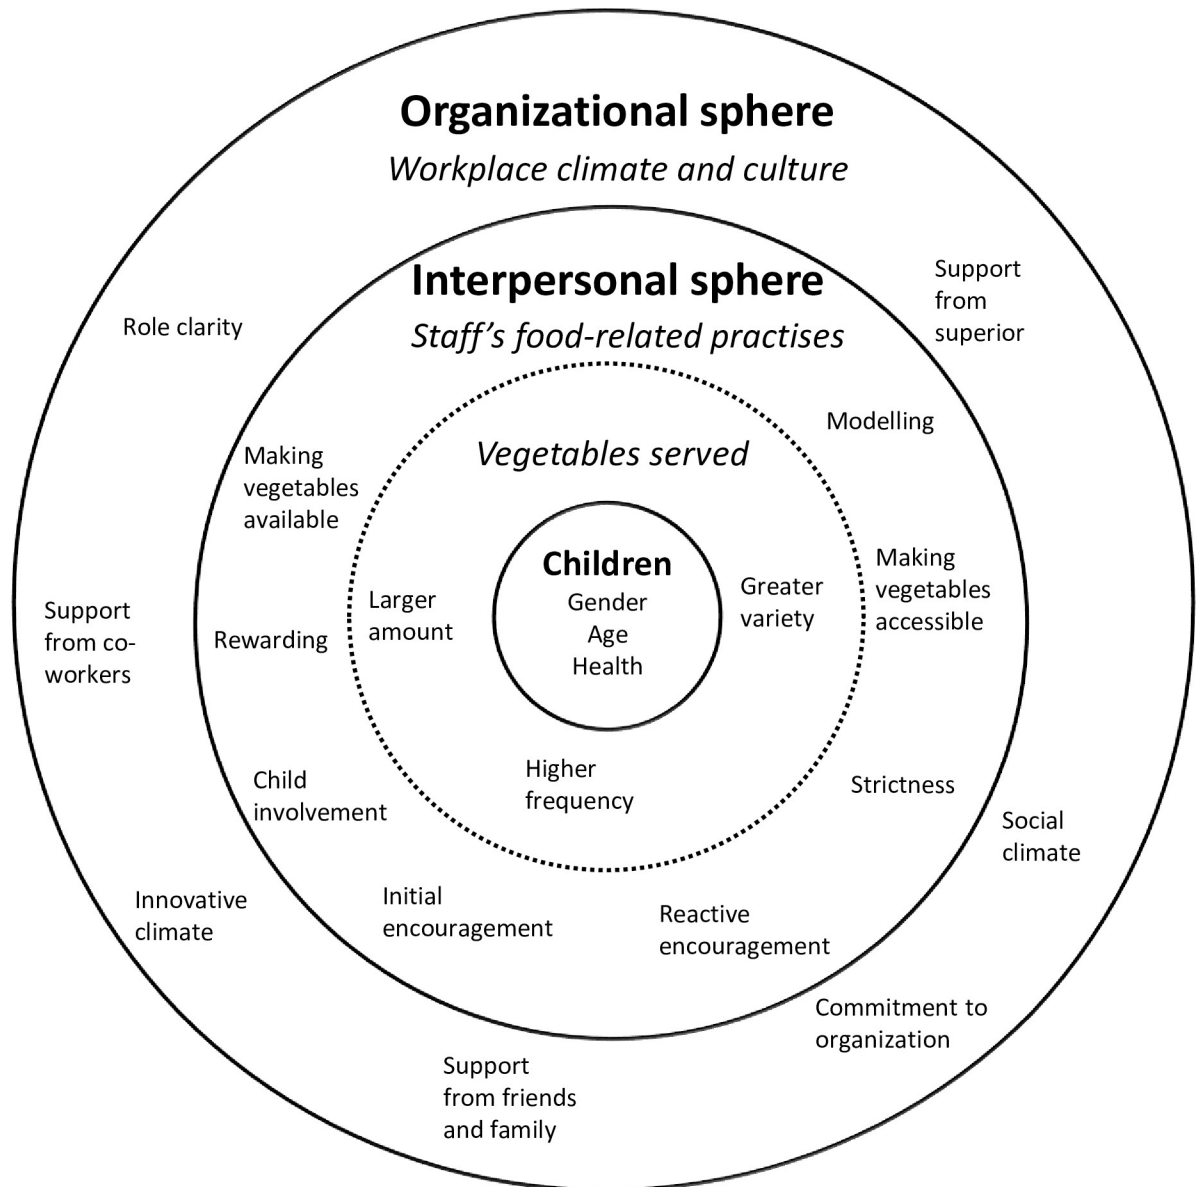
Organizational sphere

Workplace climate and culture

Interpersonal sphere

Staff's food-related practises

Role clarity

Support from superior

Modelling

Making vegetables available

Vegetables served

Children

Gender

Age

Health

Larger amount

Greater variety

Making vegetables accessible

Support from co-workers

Rewarding

Higher frequency

Child involvement

Strictness

Social climate

Innovative climate

Initial encouragement

Reactive encouragement

Commitment to organization

Support from friends and family